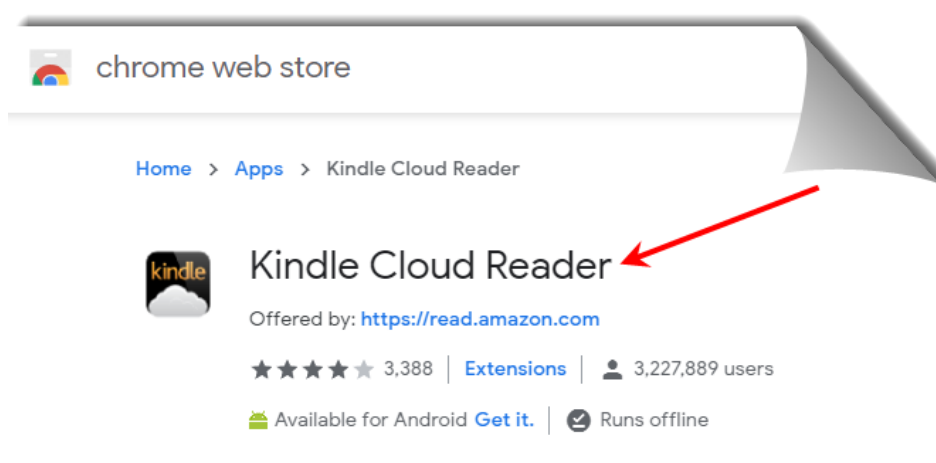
chrome web store

Home > Apps > Kindle Cloud Reader

kindle

Kindle Cloud Reader

Offered by: https://read.amazon.com

3,388 | Extensions | 3,227,889 users

Available for Android Get it. | Runs offline